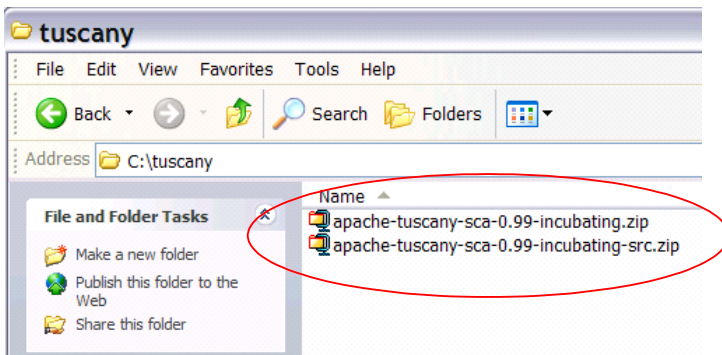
tuscany

File Edit View Favorites Tools Help

Back Search Folders

Address C:\tuscany

File and Folder Tasks

Make a new folder

Publish this folder to the Web

Share this folder

Name

apache-tuscany-sca-0.99-incubating.zip

apache-tuscany-sca-0.99-incubating-src.zip